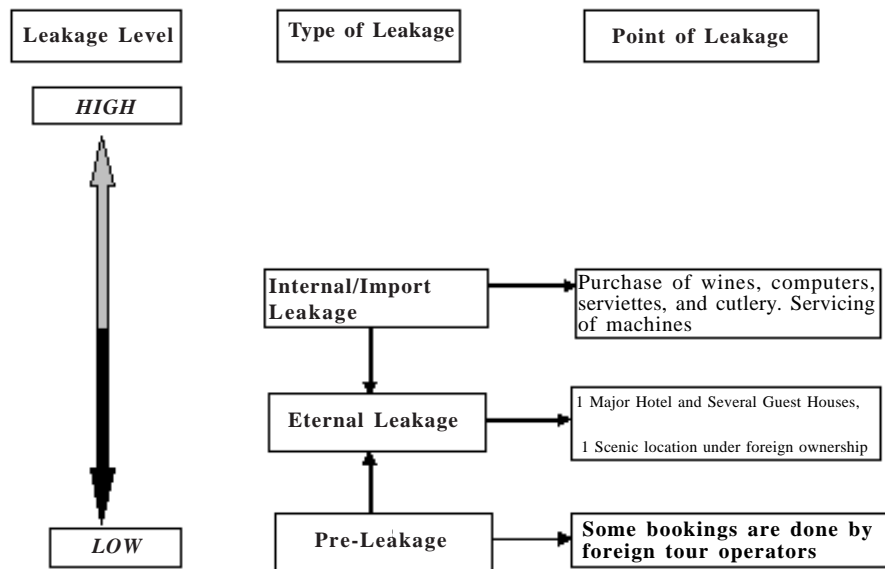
Leakage Level

Type of Leakage

Point of Leakage

HIGH

LOW

Internal/Import Leakage

Purchase of wines, computers, serviettes, and cutlery. Servicing of machines

Eternal Leakage

1 Major Hotel and Several Guest Houses,

1 Scenic location under foreign ownership

Pre-Leakage

Some bookings are done by foreign tour operators